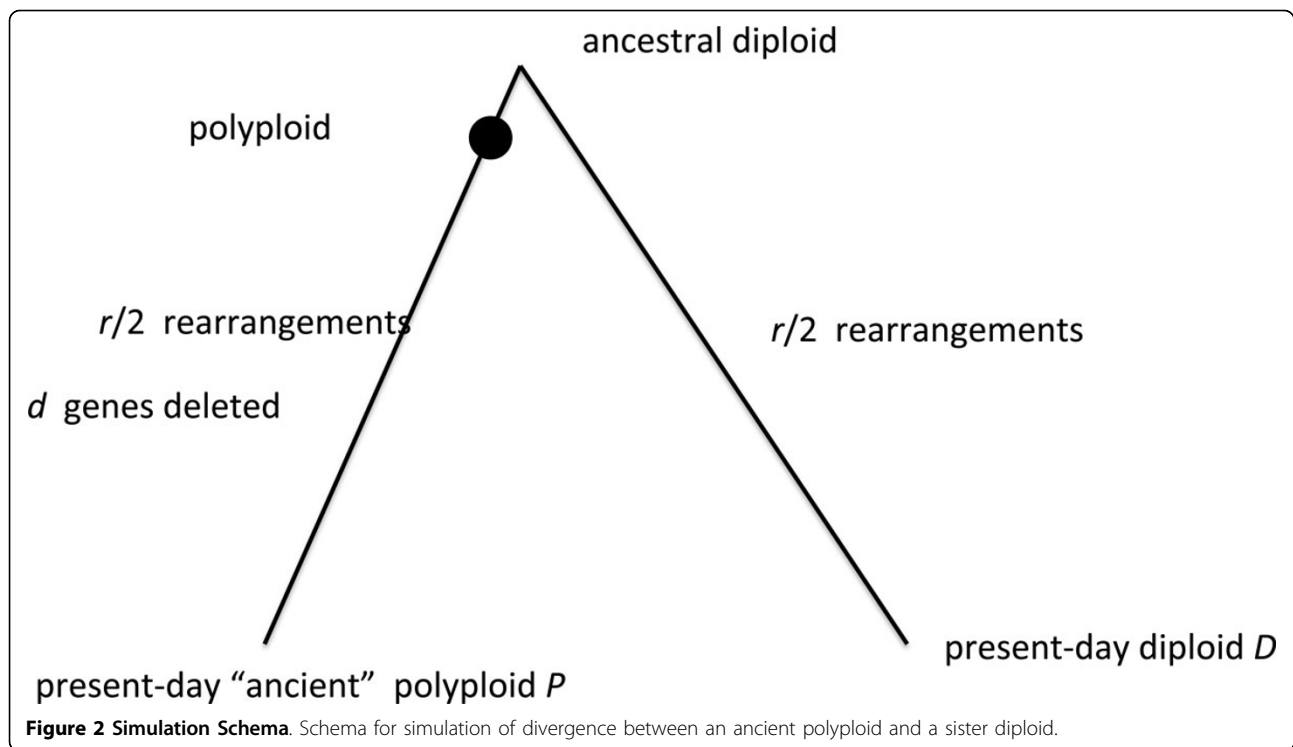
ancestral diploid

polyploid

$r/2$ rearrangements

$d$ genes deleted

$r/2$ rearrangements

present-day diploid $D$

present-day “ancient” polyploid $P$

**Figure 2 Simulation Schema**. Schema for simulation of divergence between an ancient polyploid and a sister diploid.